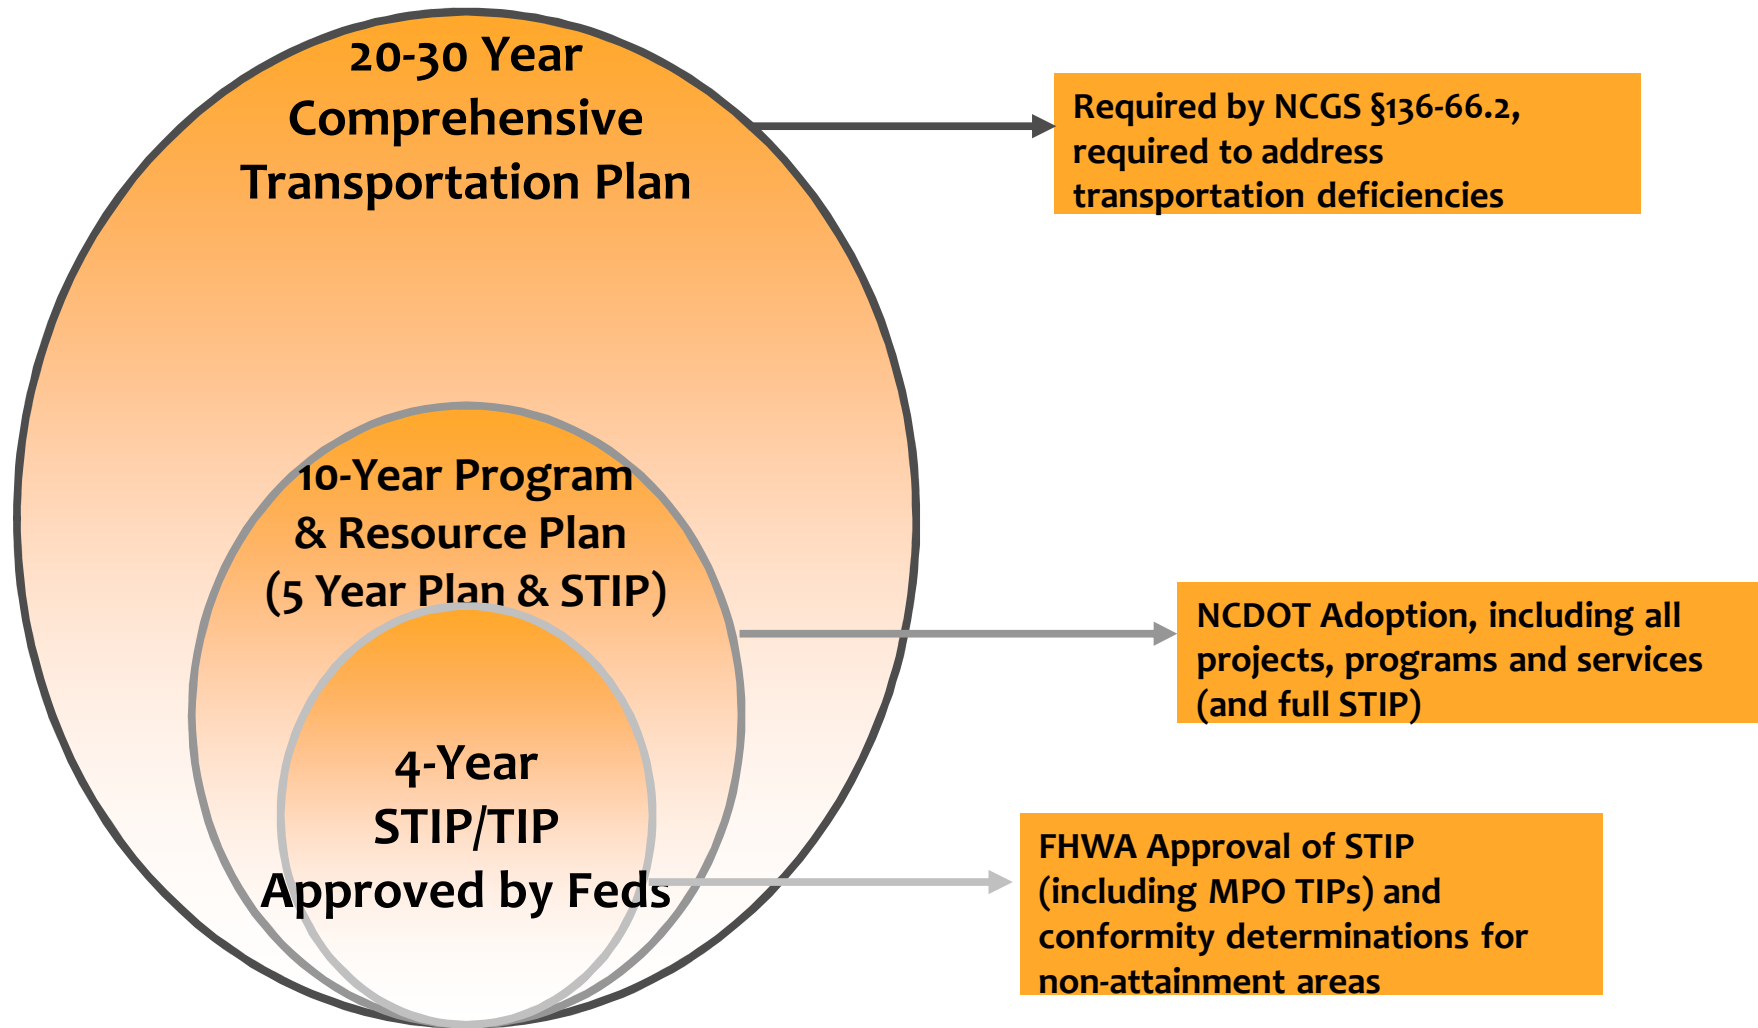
20-30 Year Comprehensive Transportation Plan

Required by NCGS §136-66.2, required to address transportation deficiencies

10-Year Program & Resource Plan (5 Year Plan & STIP)

NCDOT Adoption, including all projects, programs and services (and full STIP)

4-Year STIP/TIP Approved by Feds

FHWA Approval of STIP (including MPO TIPs) and conformity determinations for non-attainment areas